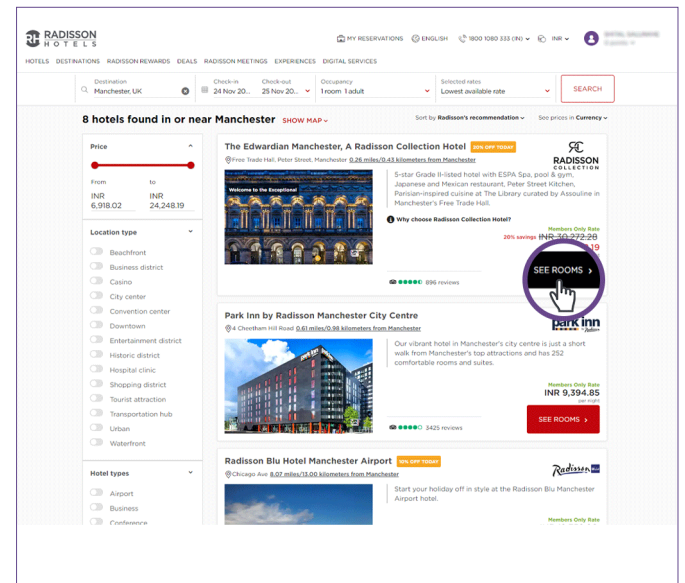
RADISSON HOTELS

MY RESERVATIONS ENGLISH 1800 1080 333 (IN) INR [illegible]

HOTELS DESTINATIONS RADISSON REWARDS DEALS RADISSON MEETINGS EXPERIENCES DIGITAL SERVICES

Destination Manchester, UK | Check-in 24 Nov 20... | Check-out 25 Nov 20... | Occupancy 1 room 1 adult | Selected rates Lowest available rate | SEARCH

8 hotels found in or near Manchester SHOW MAP

Sort by Radisson's recommendation | See prices in Currency

Price
From INR 6,918.02
to INR 24,248.19

Location type
Beachfront
Business district
Casino
City center
Convention center
Downtown
Entertainment district
Historic district
Hospital clinic
Shopping district
Tourist attraction
Transportation hub
Urban
Waterfront

Hotel types
Airport
Business
Conference

The Edwardian Manchester, A Radisson Collection Hotel 20% OFF TODAY
Free Trade Hall, Peter Street, Manchester 0.26 miles/0.43 kilometers from Manchester
RADISSON COLLECTION
Welcome to the Exceptional
5-star Grade II-listed hotel with ESPA Spa, pool & gym, Japanese and Mexican restaurant, Peter Street Kitchen, Parisian-inspired cuisine at The Library curated by Assouline in Manchester's Free Trade Hall.
Why choose Radisson Collection Hotel?
Members Only Rate
20% savings INR 10,272.28
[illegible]19
896 reviews
SEE ROOMS

Park Inn by Radisson Manchester City Centre
4 Cheetham Hill Road 0.61 miles/0.98 kilometers from Manchester
park inn by Radisson
Our vibrant hotel in Manchester's city centre is just a short walk from Manchester's top attractions and has 252 comfortable rooms and suites.
Members Only Rate
INR 9,394.85
per night
3425 reviews
SEE ROOMS

Radisson Blu Hotel Manchester Airport 10% OFF TODAY
Chicago Ave 8.07 miles/13.00 kilometers from Manchester
Radisson Blu
Start your holiday off in style at the Radisson Blu Manchester Airport hotel.
Members Only Rate